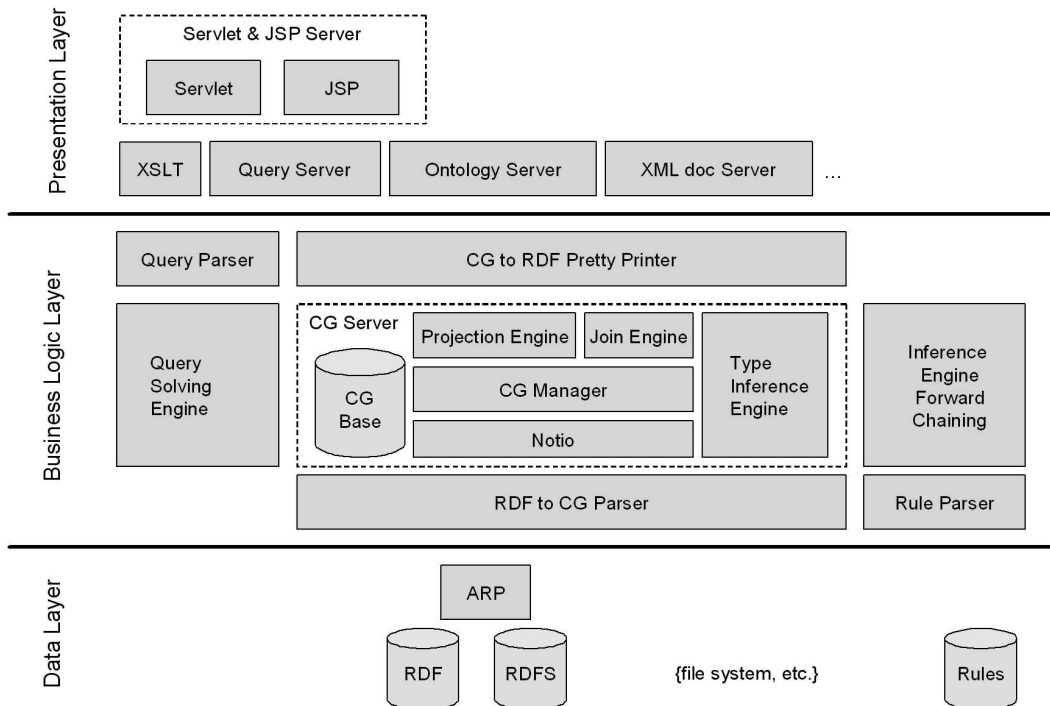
Presentation Layer

Servlet & JSP Server

Servlet

JSP

XSLT

Query Server

Ontology Server

XML doc Server

...

Business Logic Layer

Query Parser

CG to RDF Pretty Printer

Query Solving Engine

CG Server

Projection Engine

Join Engine

CG Base

CG Manager

Notio

Type Inference Engine

Inference Engine Forward Chaining

RDF to CG Parser

Rule Parser

Data Layer

ARP

RDF

RDFS

{file system, etc.}

Rules